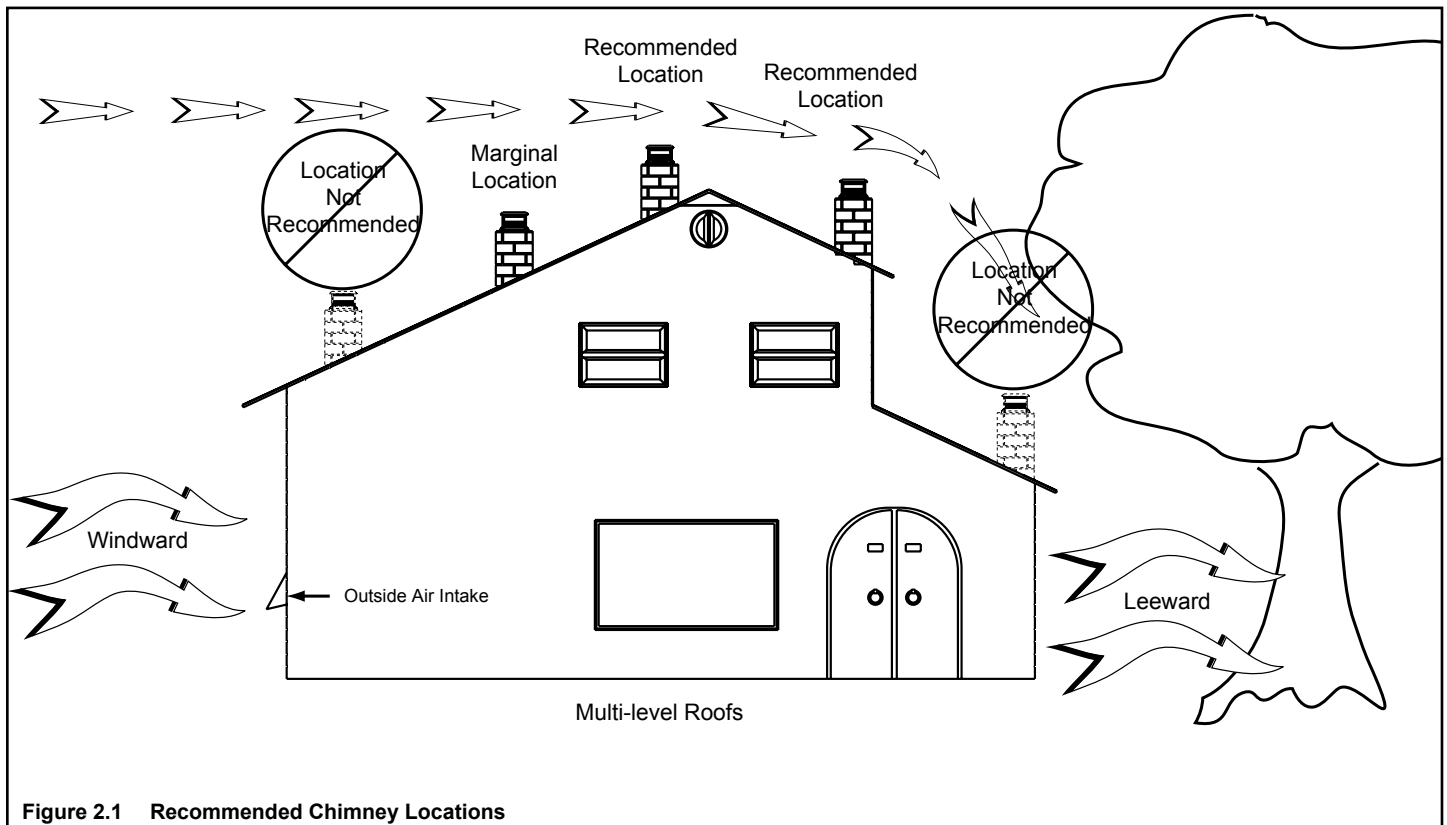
Recommended Location

Recommended Location

Marginal Location

Location Not Recommended

Location Not Recommended

Windward

Outside Air Intake

Leeward

Multi-level Roofs

Figure 2.1 Recommended Chimney Locations